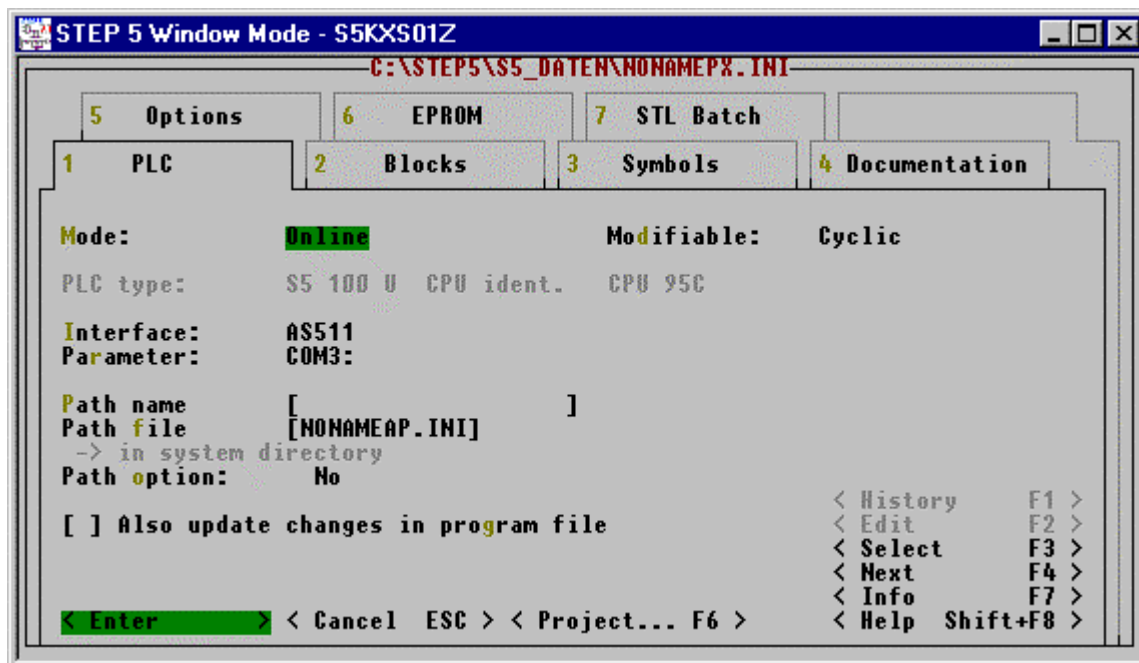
STEP 5 Window Mode - S5KXS01Z

C:\STEP5\S5_DATEN\NONAMEPX.INI

5 Options | 6 EPROM | 7 STL Batch

1 PLC | 2 Blocks | 3 Symbols | 4 Documentation

Mode: Online Modifiable: Cyclic

PLC type: S5 100 U CPU ident. CPU 95C

Interface: AS511
Parameter: COM3:

Path name [ ]
Path file [NONAMEAP.INI]
-> in system directory
Path option: No

[ ] Also update changes in program file

< History F1 >
< Edit F2 >
< Select F3 >
< Next F4 >
< Info F7 >
< Help Shift+F8 >

< Enter > < Cancel ESC > < Project... F6 >